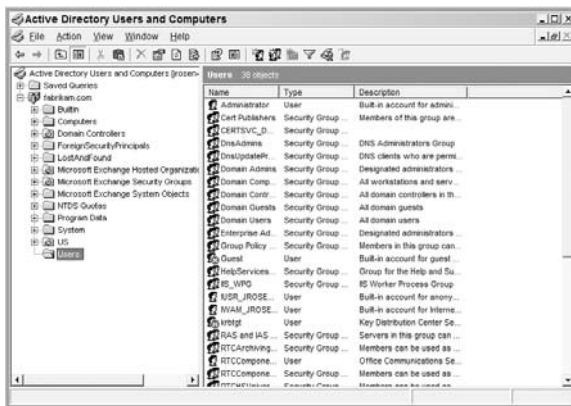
Active Directory Users and Computers

File Action View Window Help

Active Directory Users and Computers [rosen-
Saved Queries
fabrikam.com
Builtin
Computers
Domain Controllers
ForeignSecurityPrincipals
LostAndFound
Microsoft Exchange Hosted Organizati
Microsoft Exchange Security Groups
Microsoft Exchange System Objects
NTDS Quotas
Program Data
System
US
Users

Users 38 objects

| Name | Type | Description |
|---|---|---|
| Administrator | User | Built-in account for admini... |
| Cert Publishers | Security Group ... | Members of this group are... |
| CERTSVC_D... | Security Group ... | |
| DnsAdmins | Security Group ... | DNS Administrators Group |
| DnsUpdatePr... | Security Group ... | DNS clients who are permi... |
| Domain Admins | Security Group ... | Designated administrators ... |
| Domain Comp... | Security Group ... | All workstations and serv... |
| Domain Contr... | Security Group ... | All domain controllers in th... |
| Domain Guests | Security Group ... | All domain guests |
| Domain Users | Security Group ... | All domain users |
| Enterprise Ad... | Security Group ... | Designated administrators ... |
| Group Policy ... | Security Group ... | Members in this group can... |
| Guest | User | Built-in account for guest ... |
| HelpServices... | Security Group ... | Group for the Help and Su... |
| IIS_WPG | Security Group ... | IIS Worker Process Group |
| IUSR_JROSE... | User | Built-in account for anony... |
| IWAM_JROSE... | User | Built-in account for Interne... |
| krbtgt | User | Key Distribution Center Se... |
| RAS and IAS ... | Security Group ... | Servers in this group can ... |
| RTCArchiving... | Security Group ... | Members can be used as ... |
| RTCCompone... | User | Office Communications Se... |
| RTCCompone... | Security Group ... | Members can be used as ... |
| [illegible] | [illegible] | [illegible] |